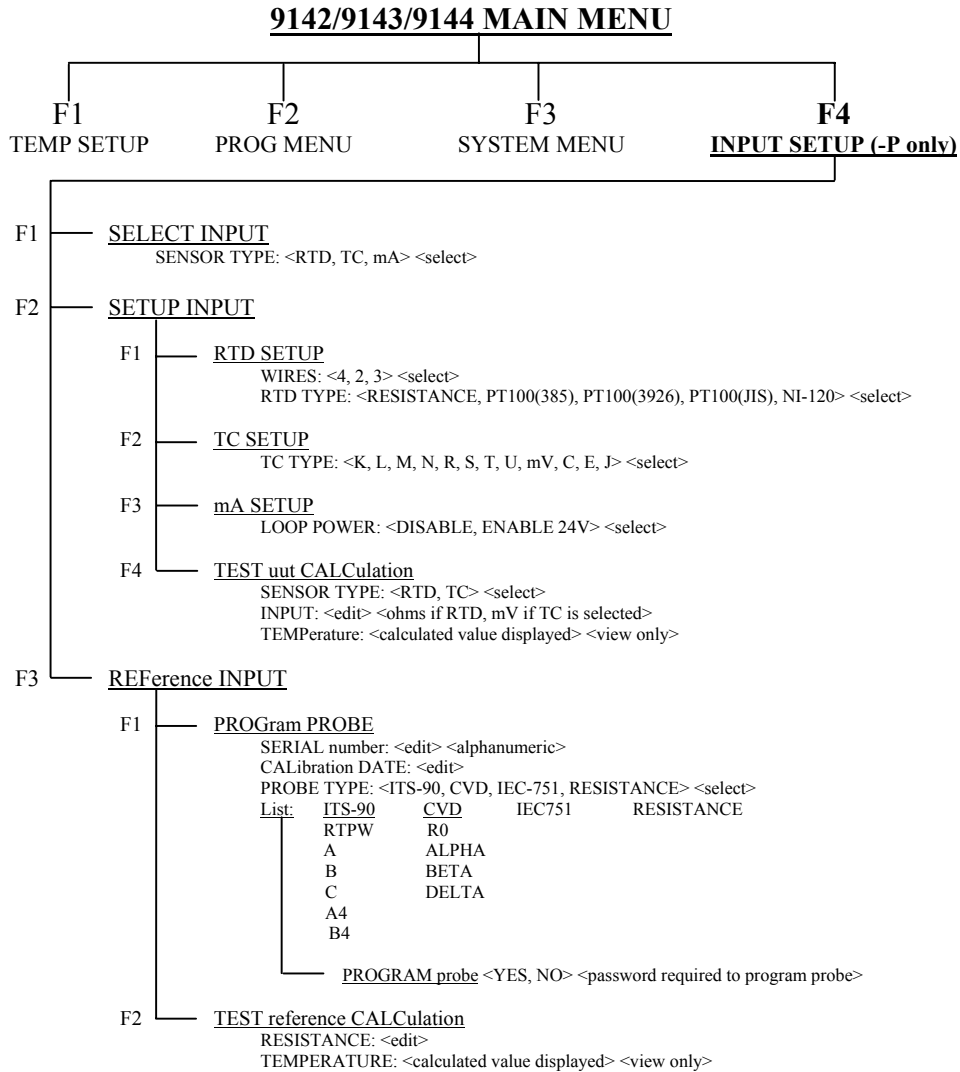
9142/9143/9144 MAIN MENU

F1
TEMP SETUP

F2
PROG MENU

F3
SYSTEM MENU

F4
INPUT SETUP (-P only)

F1 SELECT INPUT
SENSOR TYPE: <RTD, TC, mA> <select>

F2 SETUP INPUT

F1 RTD SETUP
WIRES: <4, 2, 3> <select>
RTD TYPE: <RESISTANCE, PT100(385), PT100(3926), PT100(JIS), NI-120> <select>

F2 TC SETUP
TC TYPE: <K, L, M, N, R, S, T, U, mV, C, E, J> <select>

F3 mA SETUP
LOOP POWER: <DISABLE, ENABLE 24V> <select>

F4 TEST uut CALCulation
SENSOR TYPE: <RTD, TC> <select>
INPUT: <edit> <ohms if RTD, mV if TC is selected>
TEMPerature: <calculated value displayed> <view only>

F3 REFerence INPUT

F1 PROGram PROBE
SERIAL number: <edit> <alphanumeric>
CALibration DATE: <edit>
PROBE TYPE: <ITS-90, CVD, IEC-751, RESISTANCE> <select>

| List: | ITS-90 | CVD | IEC751 | RESISTANCE |
|---|---|---|---|---|
| | RTPW | R0 | | |
| | A | ALPHA | | |
| | B | BETA | | |
| | C | DELTA | | |
| | A4 | | | |
| | B4 | | | |

PROGRAM probe <YES, NO> <password required to program probe>

F2 TEST reference CALCulation
RESISTANCE: <edit>
TEMPERATURE: <calculated value displayed> <view only>